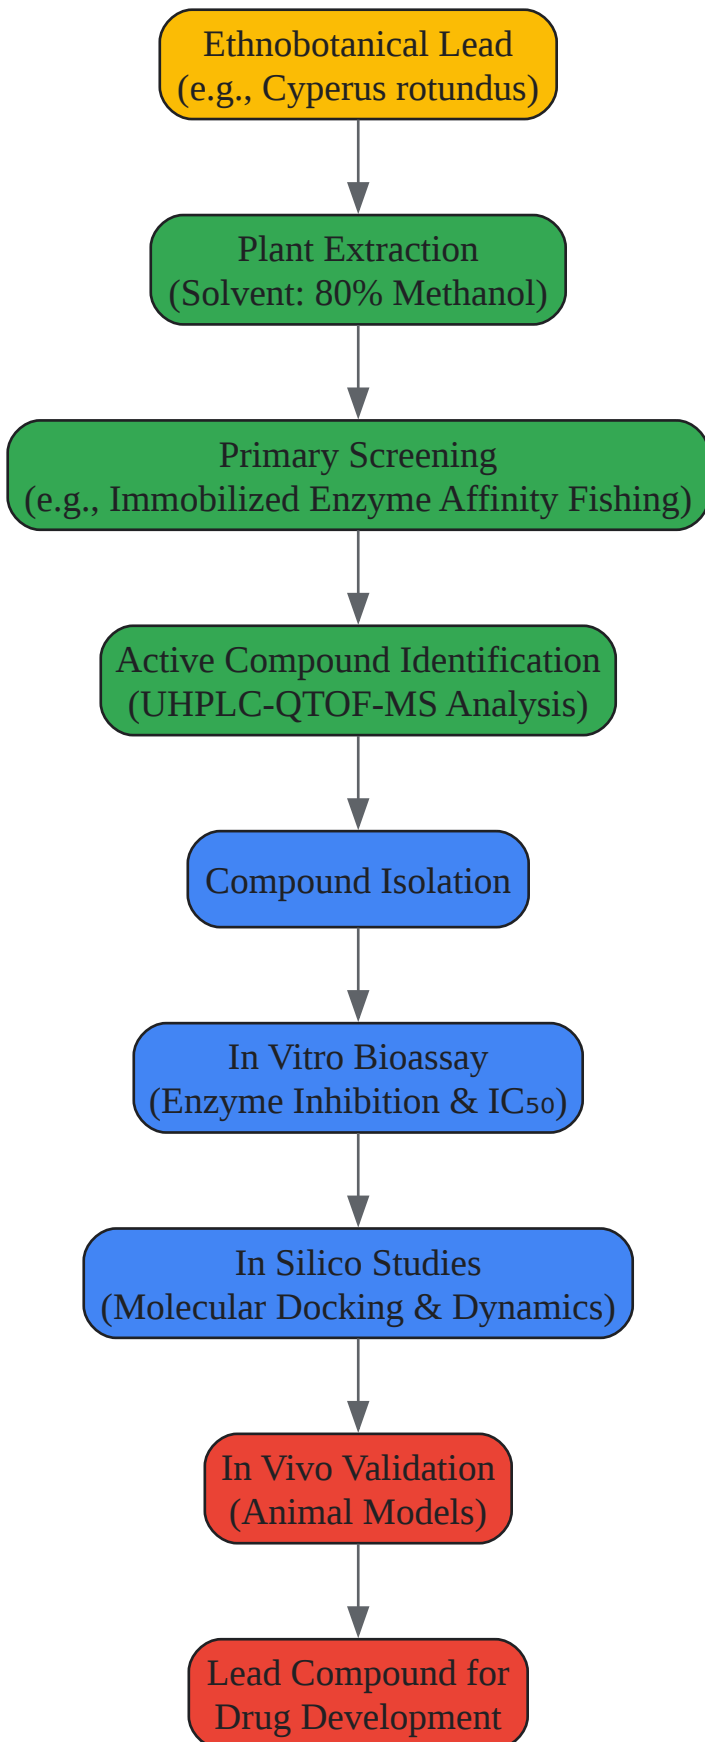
Ethnobotanical Lead
(e.g., Cyperus rotundus)

Plant Extraction
(Solvent: 80% Methanol)

Primary Screening
(e.g., Immobilized Enzyme Affinity Fishing)

Active Compound Identification
(UHPLC-QTOF-MS Analysis)

Compound Isolation

In Vitro Bioassay
(Enzyme Inhibition & $IC_{50}$)

In Silico Studies
(Molecular Docking & Dynamics)

In Vivo Validation
(Animal Models)

Lead Compound for
Drug Development